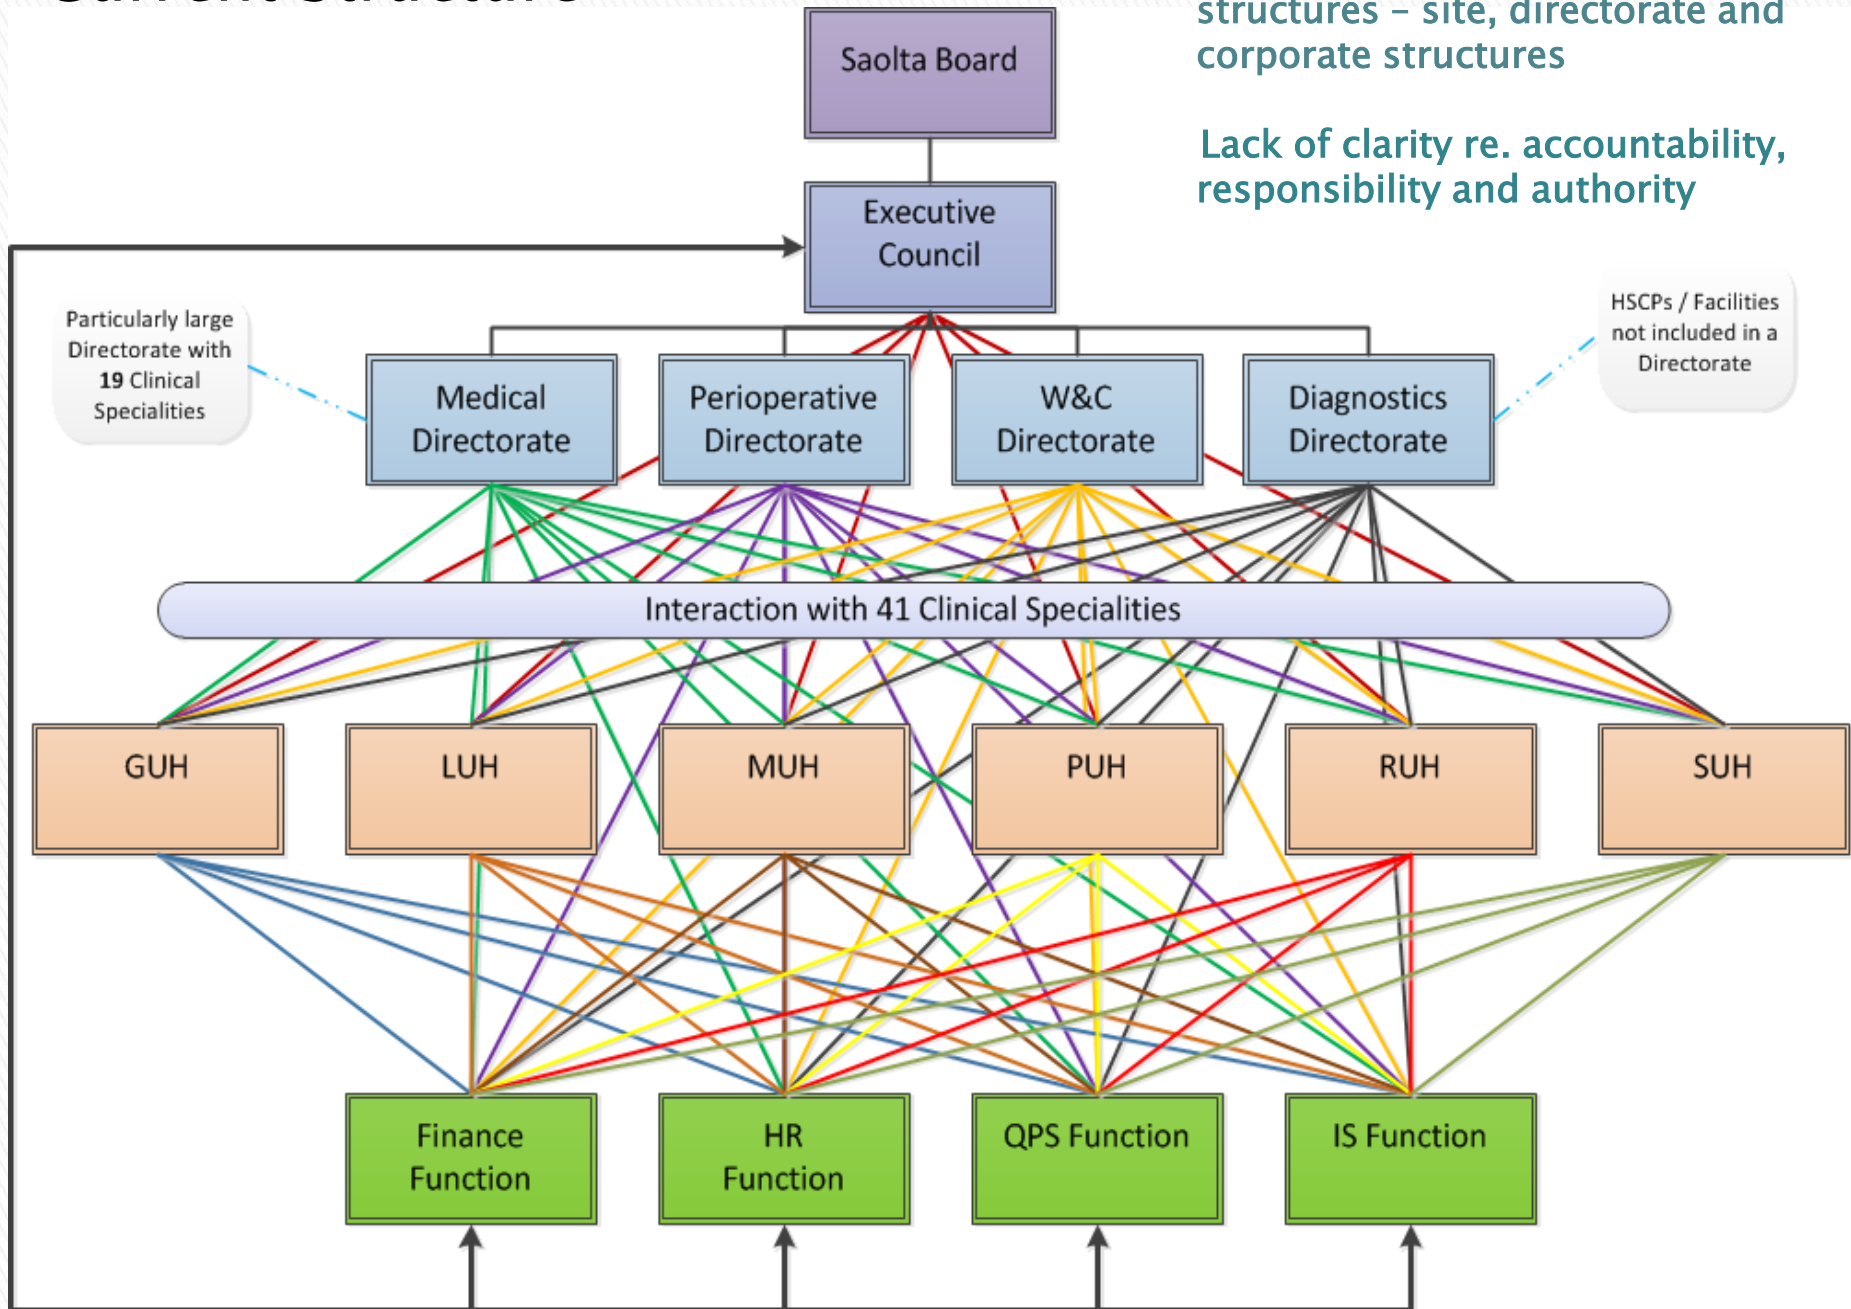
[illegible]

structures – site, directorate and corporate structures

Lack of clarity re. accountability, responsibility and authority

Saolta Board

Executive Council

Particularly large Directorate with 19 Clinical Specialities

HSCPs / Facilities not included in a Directorate

Medical Directorate

Perioperative Directorate

W&C Directorate

Diagnostics Directorate

Interaction with 41 Clinical Specialities

GUH

LUH

MUH

PUH

RUH

SUH

Finance Function

HR Function

QPS Function

IS Function